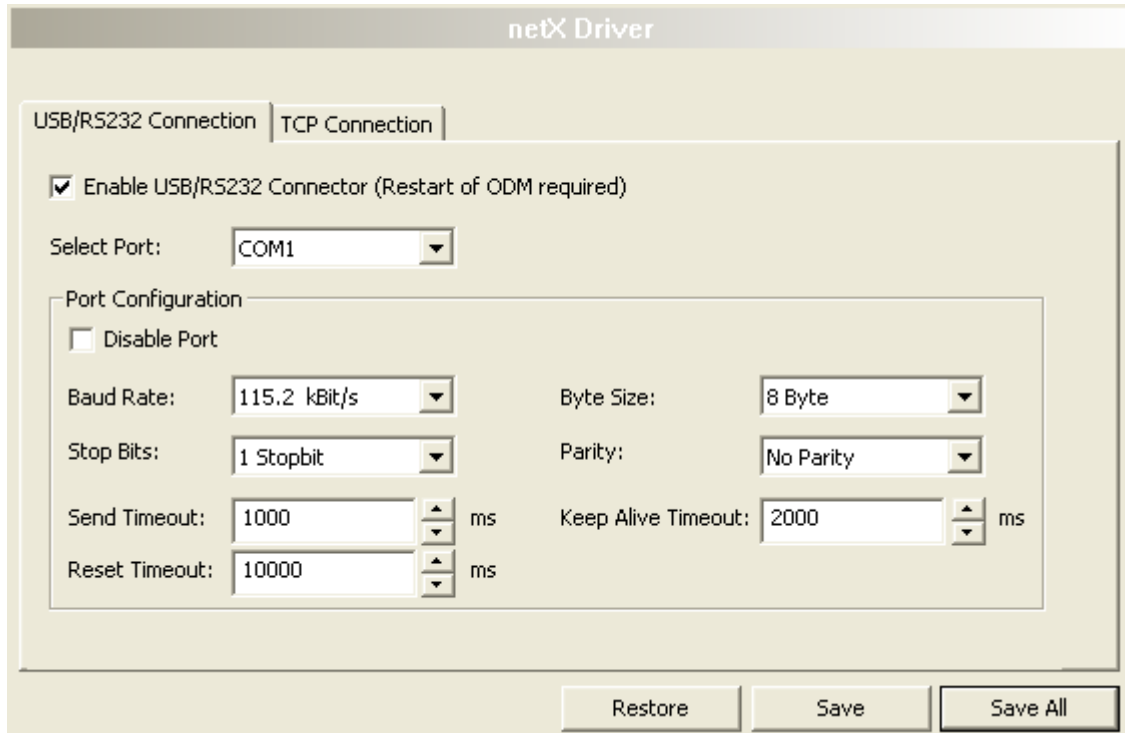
netX Driver

USB/RS232 Connection | TCP Connection

☑ Enable USB/RS232 Connector (Restart of ODM required)

Select Port: COM1

Port Configuration

☐ Disable Port

Baud Rate: 115.2 kBit/s

Byte Size: 8 Byte

Stop Bits: 1 Stopbit

Parity: No Parity

Send Timeout: 1000 ms

Keep Alive Timeout: 2000 ms

Reset Timeout: 10000 ms

Restore | Save | Save All